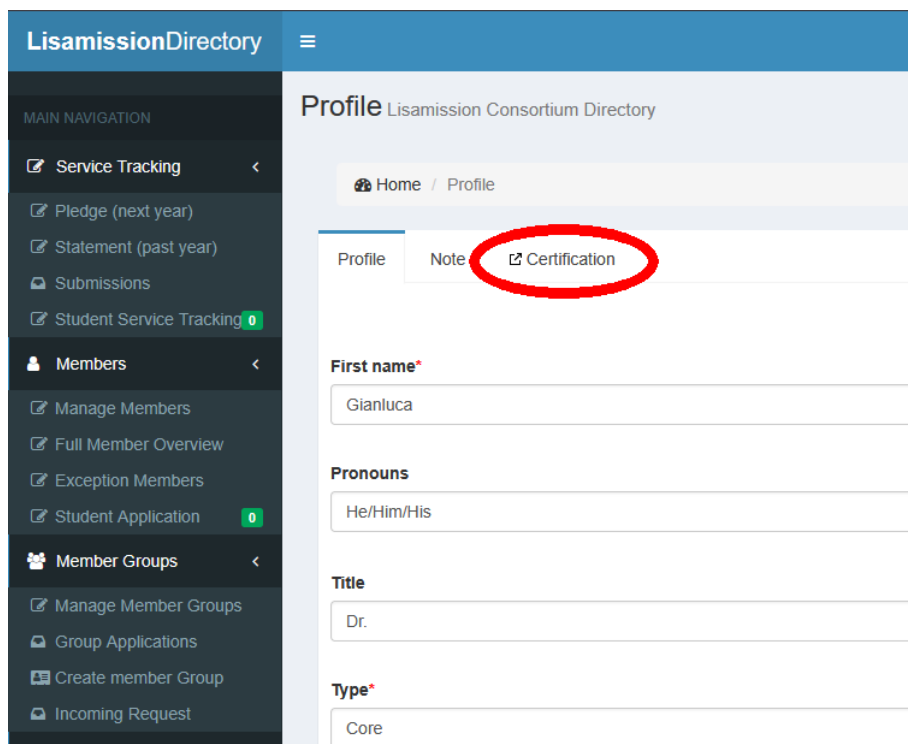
LisamissionDirectory

≡

MAIN NAVIGATION

Service Tracking ‹

Pledge (next year)

Statement (past year)

Submissions

Student Service Tracking 0

Members ‹

Manage Members

Full Member Overview

Exception Members

Student Application 0

Member Groups ‹

Manage Member Groups

Group Applications

Create member Group

Incoming Request

Profile Lisamission Consortium Directory

Home / Profile

Profile

Note

Certification

First name*

Gianluca

Pronouns

He/Him/His

Title

Dr.

Type*

Core